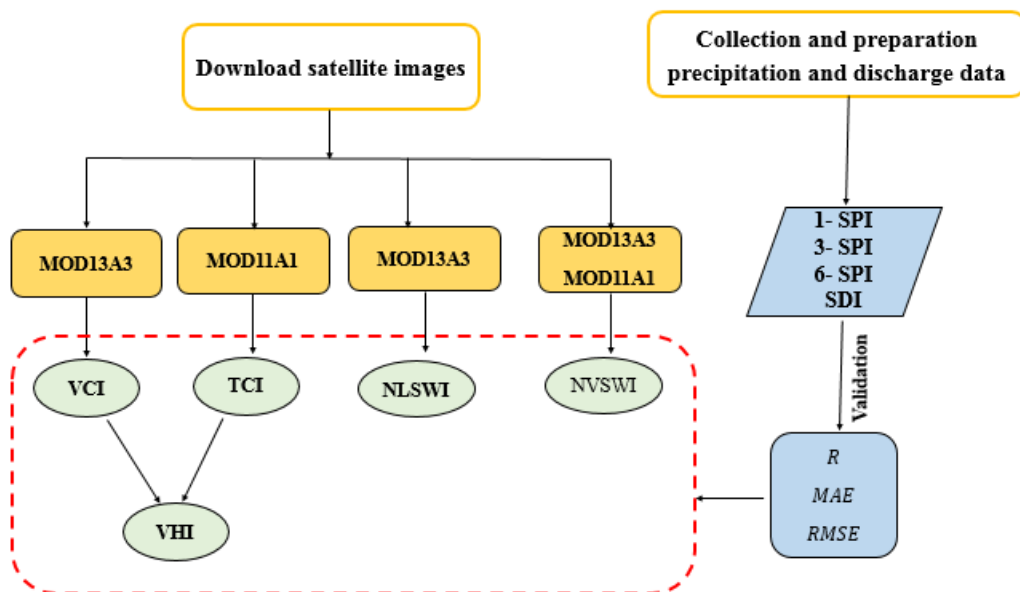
Download satellite images

Collection and preparation precipitation and discharge data

MOD13A3

MOD11A1

MOD13A3

MOD13A3
MOD11A1

1- SPI
3- SPI
6- SPI
SDI

Validation

VCI

TCI

NLSWI

NVSWI

VHI

$R$
$MAE$
$RMSE$